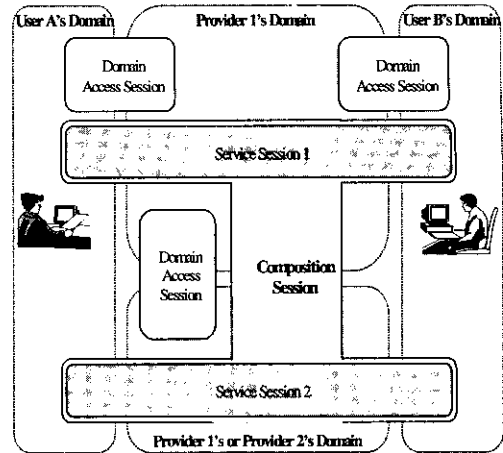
User A's Domain

Provider 1's Domain

User B's Domain

Domain Access Session

Domain Access Session

Service Session 1

Domain Access Session

Composition Session

Service Session 2

Provider 1's or Provider 2's Domain